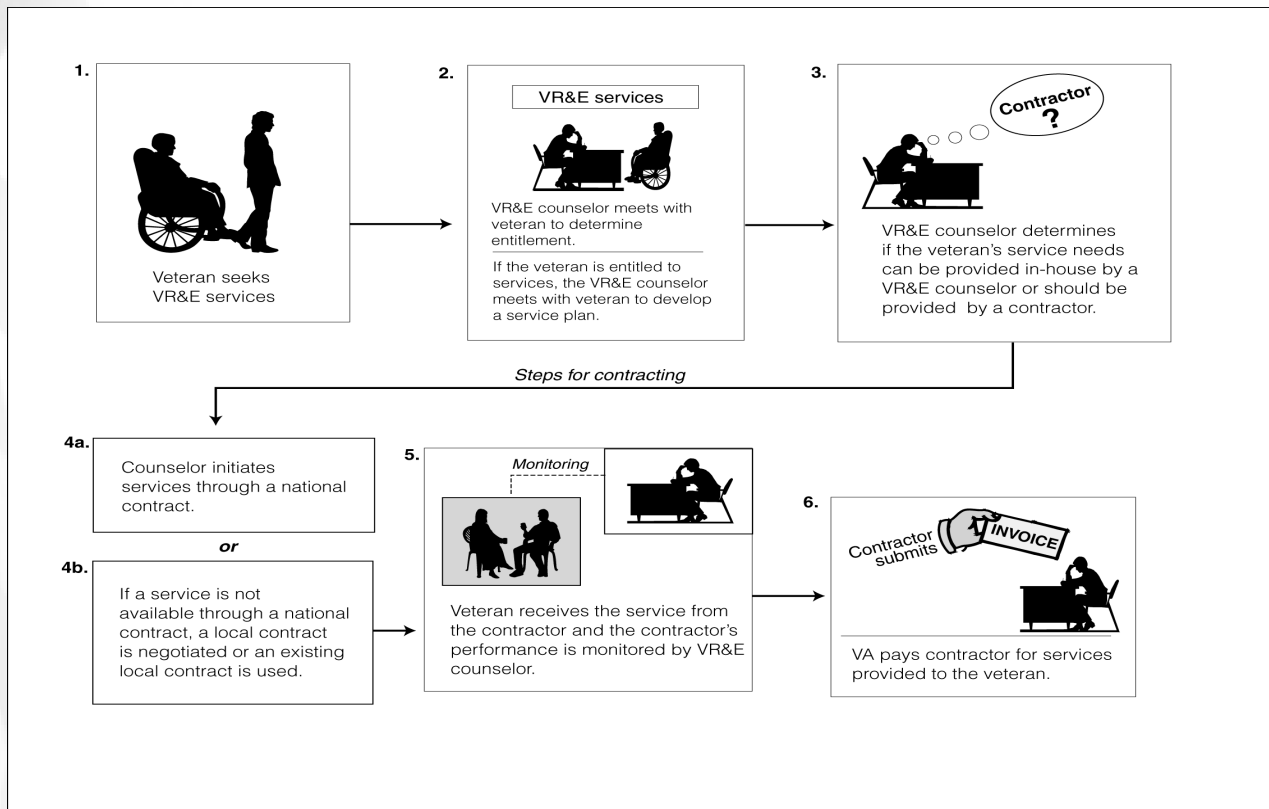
1.

Veteran seeks VR&E services

2.

VR&E services

VR&E counselor meets with veteran to determine entitlement.

If the veteran is entitled to services, the VR&E counselor meets with veteran to develop a service plan.

3.

Contractor ?

VR&E counselor determines if the veteran's service needs can be provided in-house by a VR&E counselor or should be provided by a contractor.

Steps for contracting

4a.

Counselor initiates services through a national contract.

or

4b.

If a service is not available through a national contract, a local contract is negotiated or an existing local contract is used.

5.

Monitoring

Veteran receives the service from the contractor and the contractor's performance is monitored by VR&E counselor.

6.

Contractor submits

INVOICE

VA pays contractor for services provided to the veteran.